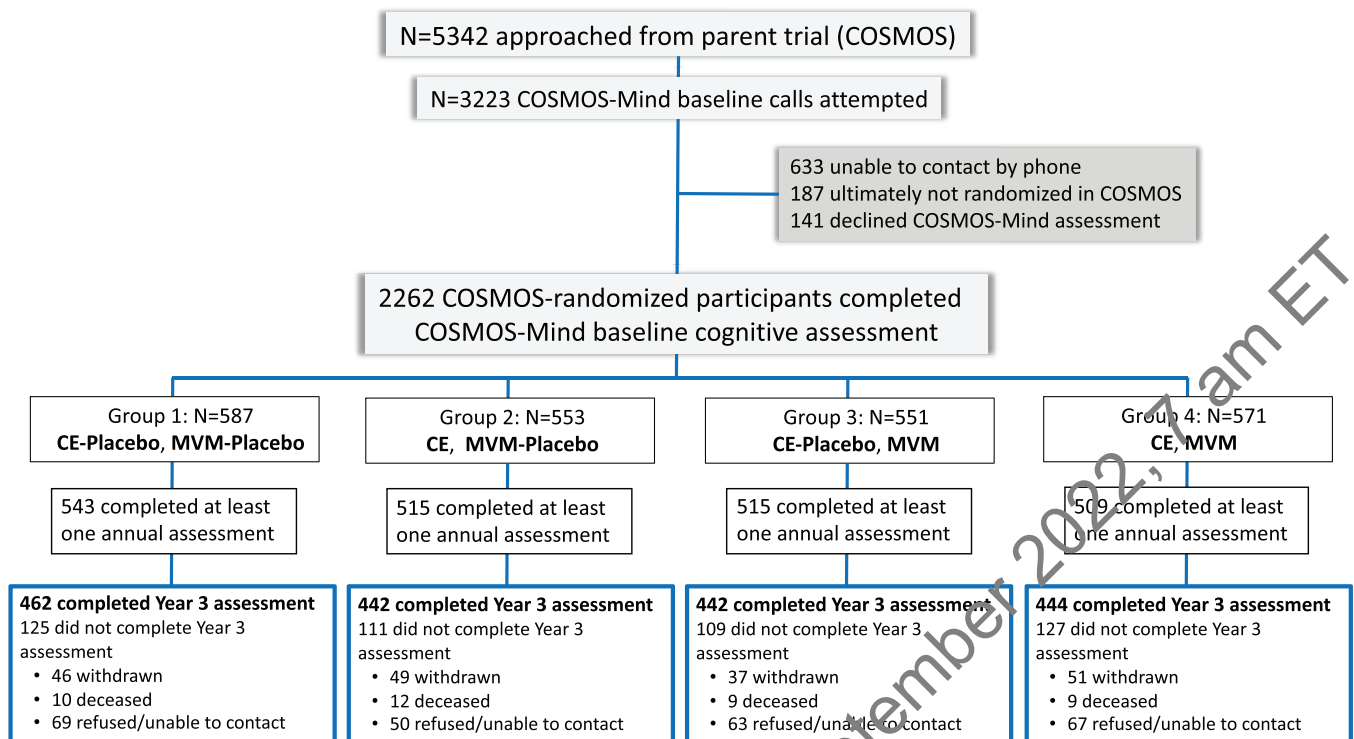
N=5342 approached from parent trial (COSMOS)

N=3223 COSMOS-Mind baseline calls attempted

633 unable to contact by phone
187 ultimately not randomized in COSMOS
141 declined COSMOS-Mind assessment

2262 COSMOS-randomized participants completed COSMOS-Mind baseline cognitive assessment

Group 1: N=587
**CE-Placebo**, **MVM-Placebo**

543 completed at least one annual assessment

**462 completed Year 3 assessment**
125 did not complete Year 3 assessment
• 46 withdrawn
• 10 deceased
• 69 refused/unable to contact

Group 2: N=553
**CE**, **MVM-Placebo**

515 completed at least one annual assessment

**442 completed Year 3 assessment**
111 did not complete Year 3 assessment
• 49 withdrawn
• 12 deceased
• 50 refused/unable to contact

Group 3: N=551
**CE-Placebo**, **MVM**

515 completed at least one annual assessment

**442 completed Year 3 assessment**
109 did not complete Year 3 assessment
• 37 withdrawn
• 9 deceased
• 63 refused/unable to contact

Group 4: N=571
**CE**, **MVM**

509 completed at least one annual assessment

**444 completed Year 3 assessment**
127 did not complete Year 3 assessment
• 51 withdrawn
• 9 deceased
• 67 refused/unable to contact

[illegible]tember 2022, 7 am ET